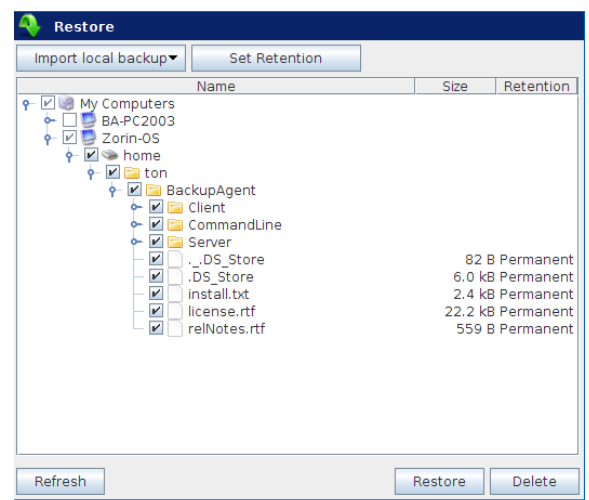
Restore

Import local backup

Set Retention

| Name | Size | Retention |
|---|---|---|
| My Computers | | |
| BA-PC2003 | | |
| Zorin-OS | | |
| home | | |
| ton | | |
| BackupAgent | | |
| Client | | |
| CommandLine | | |
| Server | | |
| ._.DS_Store | 82 B | Permanent |
| .DS_Store | 6.0 kB | Permanent |
| install.txt | 2.4 kB | Permanent |
| license.rtf | 22.2 kB | Permanent |
| relNotes.rtf | 559 B | Permanent |

Refresh

Restore

Delete